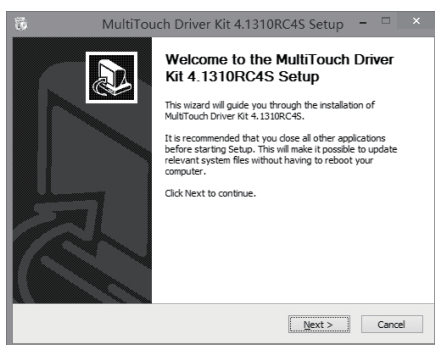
MultiTouch Driver Kit 4.1310RC4S Setup

Welcome to the MultiTouch Driver Kit 4.1310RC4S Setup

This wizard will guide you through the installation of MultiTouch Driver Kit 4.1310RC4S.

It is recommended that you close all other applications before starting Setup. This will make it possible to update relevant system files without having to reboot your computer.

Click Next to continue.

Next >

Cancel